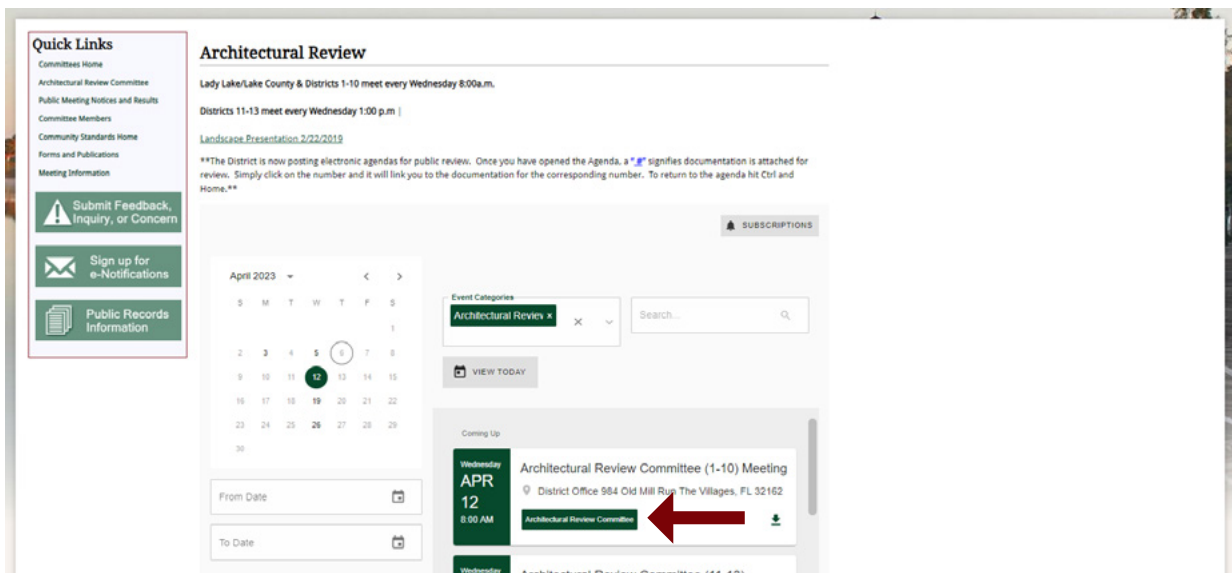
Quick Links
Committees Home
Architectural Review Committee
Public Meeting Notices and Results
Committee Members
Community Standards Home
Forms and Publications
Meeting Information

Submit Feedback, Inquiry, or Concern

Sign up for e-Notifications

Public Records Information

Architectural Review

Lady Lake/Lake County & Districts 1-10 meet every Wednesday 8:00a.m.

Districts 11-13 meet every Wednesday 1:00 p.m |

Landscape Presentation 2/22/2019

**The District is now posting electronic agendas for public review. Once you have opened the Agenda, a "#" signifies documentation is attached for review. Simply click on the number and it will link you to the documentation for the corresponding number. To return to the agenda hit Ctrl and Home.**

SUBSCRIPTIONS

April 2023

| S | M | T | W | T | F | S |
|---|---|---|---|---|---|---|
| | | | | | | 1 |
| 2 | 3 | 4 | 5 | 6 | 7 | 8 |
| 9 | 10 | 11 | 12 | 13 | 14 | 15 |
| 16 | 17 | 18 | 19 | 20 | 21 | 22 |
| 23 | 24 | 25 | 26 | 27 | 28 | 29 |
| 30 | | | | | | |

From Date

To Date

Event Categories
Architectural Reviev ×

Search...

VIEW TODAY

Coming Up

Wednesday
APR
12
8:00 AM

Architectural Review Committee (1-10) Meeting
District Office 984 Old Mill Run The Villages, FL 32162
Architectural Review Committee

Wednesday
Architectural Review Committee (11-13)